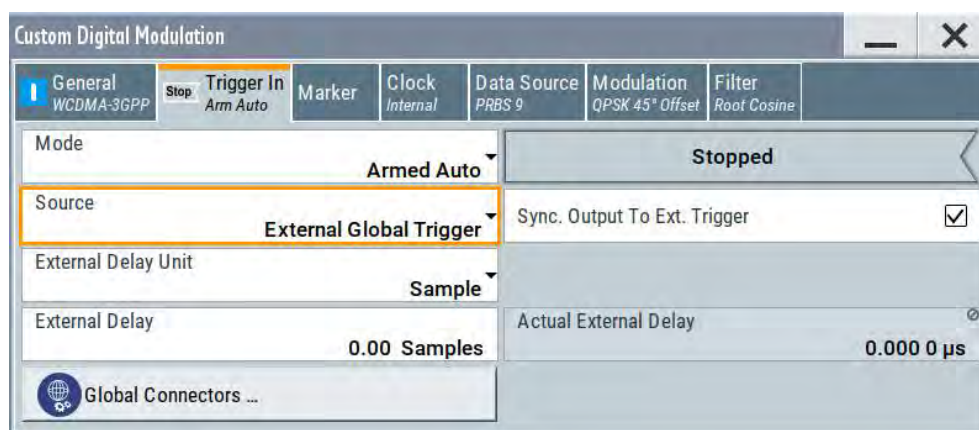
Custom Digital Modulation

General WCDMA-3GPP
Stop Trigger In Arm Auto
Marker
Clock Internal
Data Source PRBS 9
Modulation QPSK 45° Offset
Filter Root Cosine

Mode
Armed Auto

Stopped

Source
External Global Trigger

Sync. Output To Ext. Trigger

External Delay Unit
Sample

External Delay
0.00 Samples

Actual External Delay
0.000 0 µs

Global Connectors ...